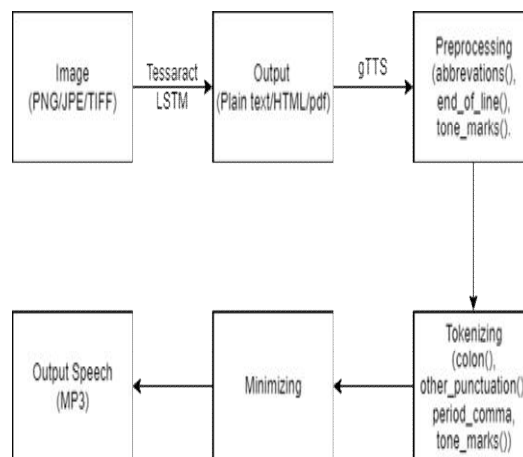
Image (PNG/JPE/TIFF)

Tessaract LSTM

Output (Plain text/HTML/pdf)

gTTS

Preprocessing (abbrevations(), end_of_line(), tone_marks().

Tokenizing (colon(), other_punctuation() period_comma, tone_marks())

Minimizing

Output Speech (MP3)